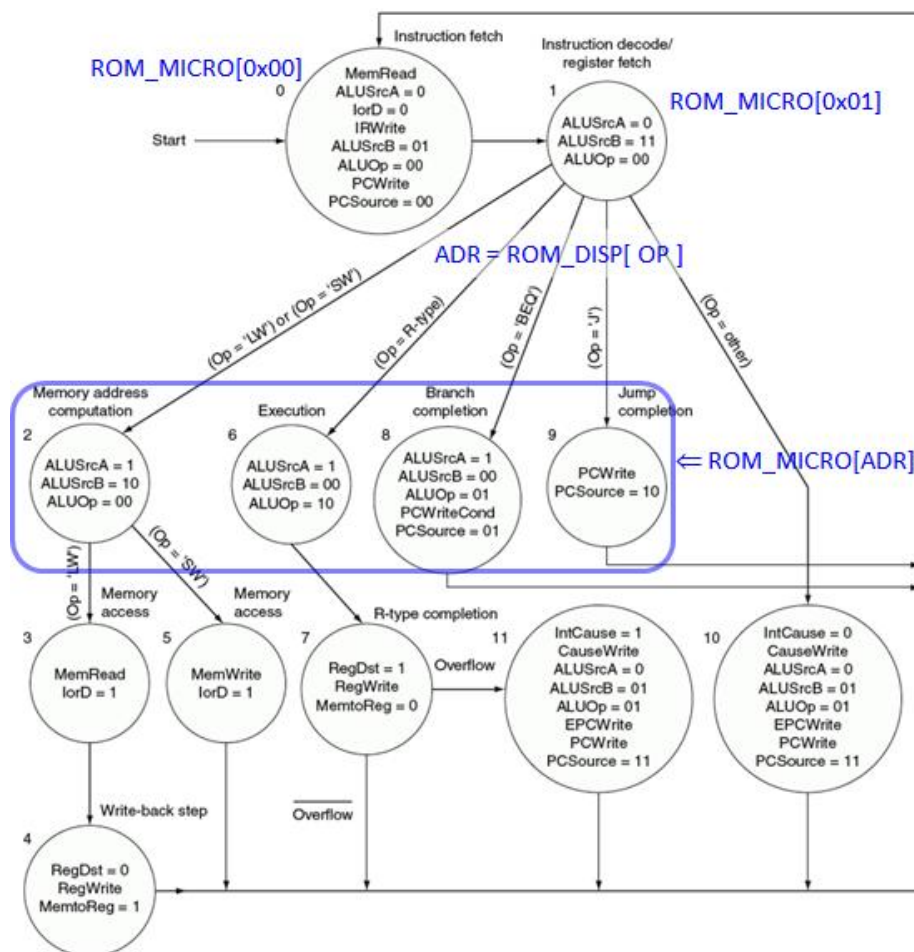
Instruction fetch

ROM_MICRO[0x00]

0

MemRead
ALUSrcA = 0
IorD = 0
IRWrite
ALUSrcB = 01
ALUOp = 00
PCWrite
PCSource = 00

Start

Instruction decode/
register fetch

1

ALUSrcA = 0
ALUSrcB = 11
ALUOp = 00

ROM_MICRO[0x01]

ADR = ROM_DISP[ OP ]

(Op = 'LW') or (Op = 'SW')

(Op = R-type)

(Op = 'BEQ')

(Op = 'J')

(Op = other)

Memory address
computation

2

ALUSrcA = 1
ALUSrcB = 10
ALUOp = 00

Execution

6

ALUSrcA = 1
ALUSrcB = 00
ALUOp = 10

Branch
completion

8

ALUSrcA = 1
ALUSrcB = 00
ALUOp = 01
PCWriteCond
PCSource = 01

Jump
completion

9

PCWrite
PCSource = 10

⇐ ROM_MICRO[ADR]

(Op = 'LW')

(Op = 'SW')

Memory
access

Memory
access

R-type completion

3

MemRead
IorD = 1

5

MemWrite
IorD = 1

7

RegDst = 1
RegWrite
MemtoReg = 0

Overflow

11

IntCause = 1
CauseWrite
ALUSrcA = 0
ALUSrcB = 01
ALUOp = 01
EPCWrite
PCWrite
PCSource = 11

10

IntCause = 0
CauseWrite
ALUSrcA = 0
ALUSrcB = 01
ALUOp = 01
EPCWrite
PCWrite
PCSource = 11

Write-back step

$\overline{\text{Overflow}}$

4

RegDst = 0
RegWrite
MemtoReg = 1